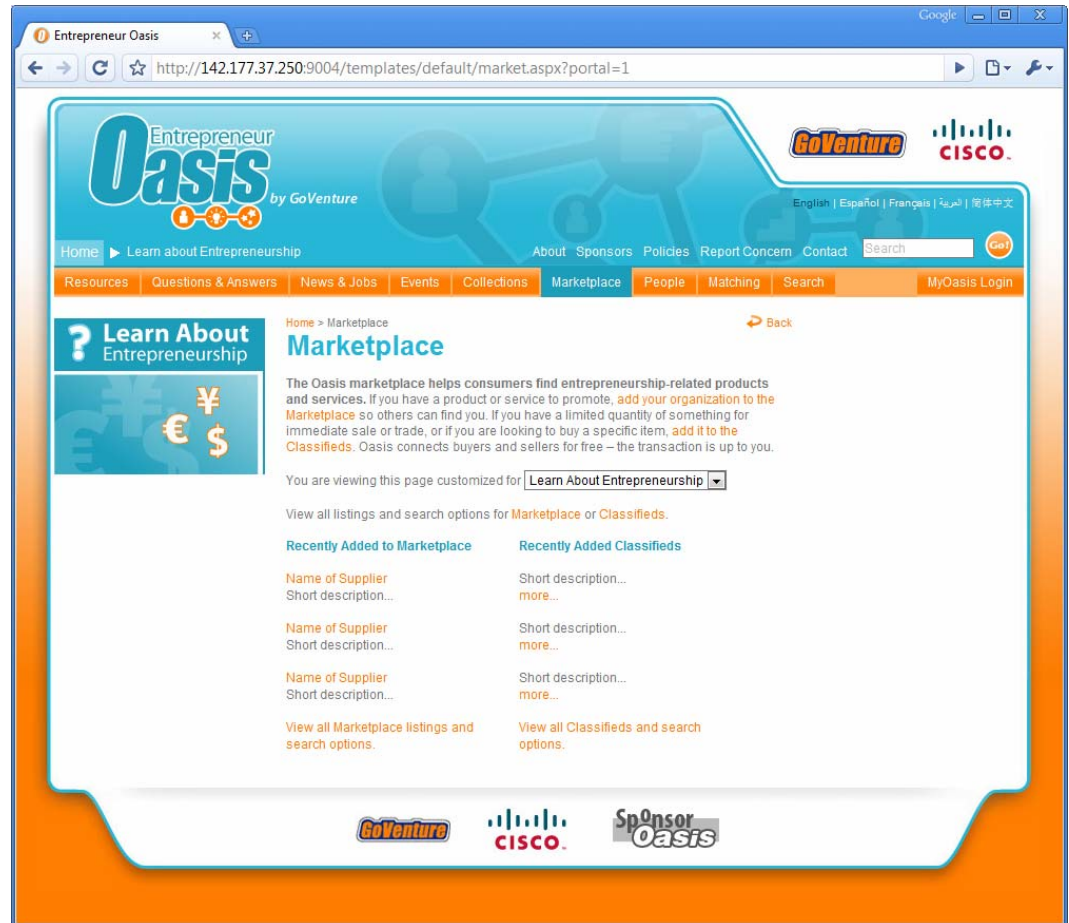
Entrepreneur Oasis

Google

http://142.177.37.250:9004/templates/default/market.aspx?portal=1

Entrepreneur Oasis by GoVenture

GoVenture

cisco

English | Español | Français | العربية | 简体中文

Home ▶ Learn about Entrepreneurship

About Sponsors Policies Report Concern Contact Search Go!

Resources Questions & Answers News & Jobs Events Collections Marketplace People Matching Search MyOasis Login

Learn About Entrepreneurship

Home > Marketplace

Back

Marketplace

The Oasis marketplace helps consumers find entrepreneurship-related products and services. If you have a product or service to promote, add your organization to the Marketplace so others can find you. If you have a limited quantity of something for immediate sale or trade, or if you are looking to buy a specific item, add it to the Classifieds. Oasis connects buyers and sellers for free – the transaction is up to you.

You are viewing this page customized for Learn About Entrepreneurship

View all listings and search options for Marketplace or Classifieds.

Recently Added to Marketplace

Name of Supplier
Short description...

Name of Supplier
Short description...

Name of Supplier
Short description...

View all Marketplace listings and search options.

Recently Added Classifieds

Short description...
more...

Short description...
more...

Short description...
more...

View all Classifieds and search options.

GoVenture

cisco

Sponsor Oasis